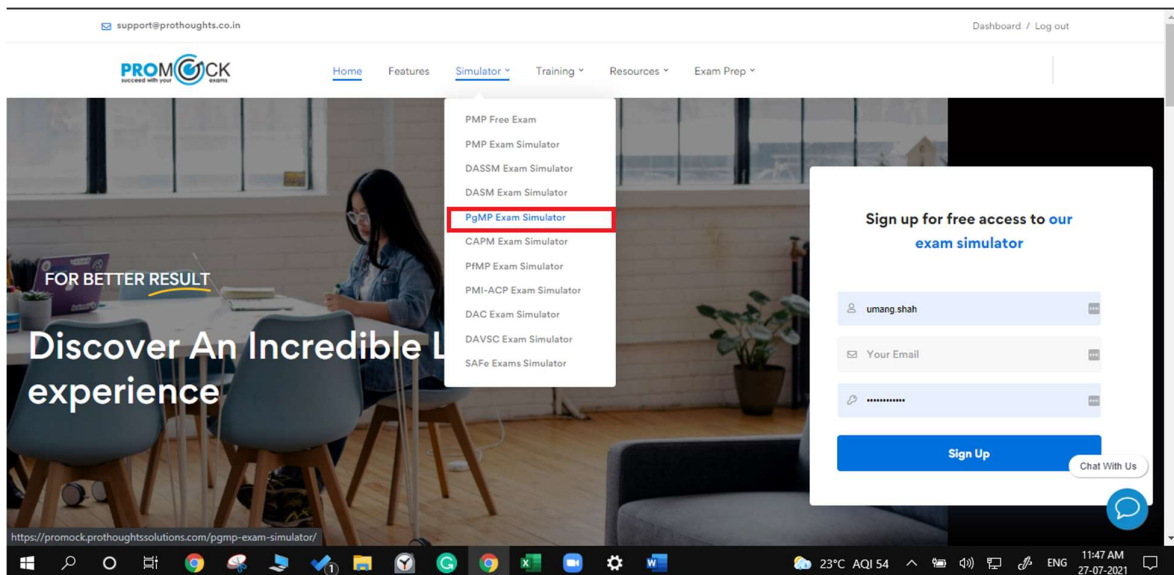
support@prothoughts.co.in

Dashboard / Log out

PROMOCK
succeed with your exams

Home Features Simulator Training Resources Exam Prep

PMP Free Exam
PMP Exam Simulator
DASSM Exam Simulator
DASM Exam Simulator
PgMP Exam Simulator
CAPM Exam Simulator
PfMP Exam Simulator
PMI-ACP Exam Simulator
DAC Exam Simulator
DAVSC Exam Simulator
SAFe Exams Simulator

FOR BETTER RESULT

Discover An Incredible L
experience

Sign up for free access to our exam simulator

umang.shah

Your Email

••••••••••••

Sign Up

Chat With Us

https://promock.prothoughtssolutions.com/pgmp-exam-simulator/

23°C AQI 54 ENG 11:47 AM 27-07-2021